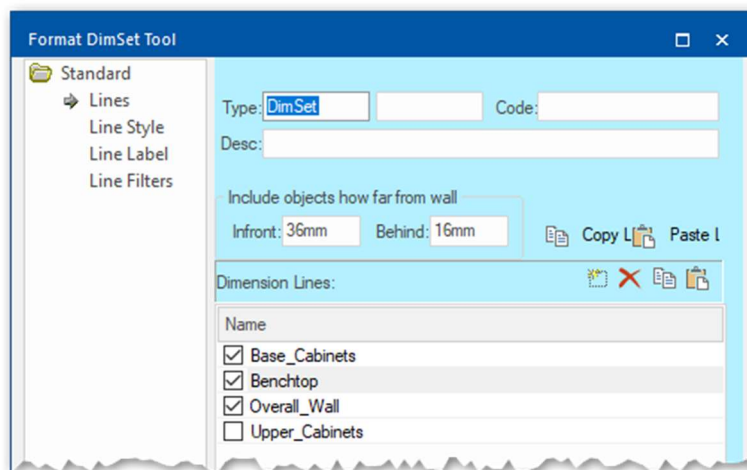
Format DimSet Tool

Standard
Lines
Line Style
Line Label
Line Filters

Type: DimSet
Code:
Desc:

Include objects how far from wall
Infront: 36mm
Behind: 16mm

Copy L
Paste L

Dimension Lines:

| Name |
|---|
| ☑ Base_Cabinets |
| ☑ Benchtop |
| ☑ Overall_Wall |
| ☐ Upper_Cabinets |